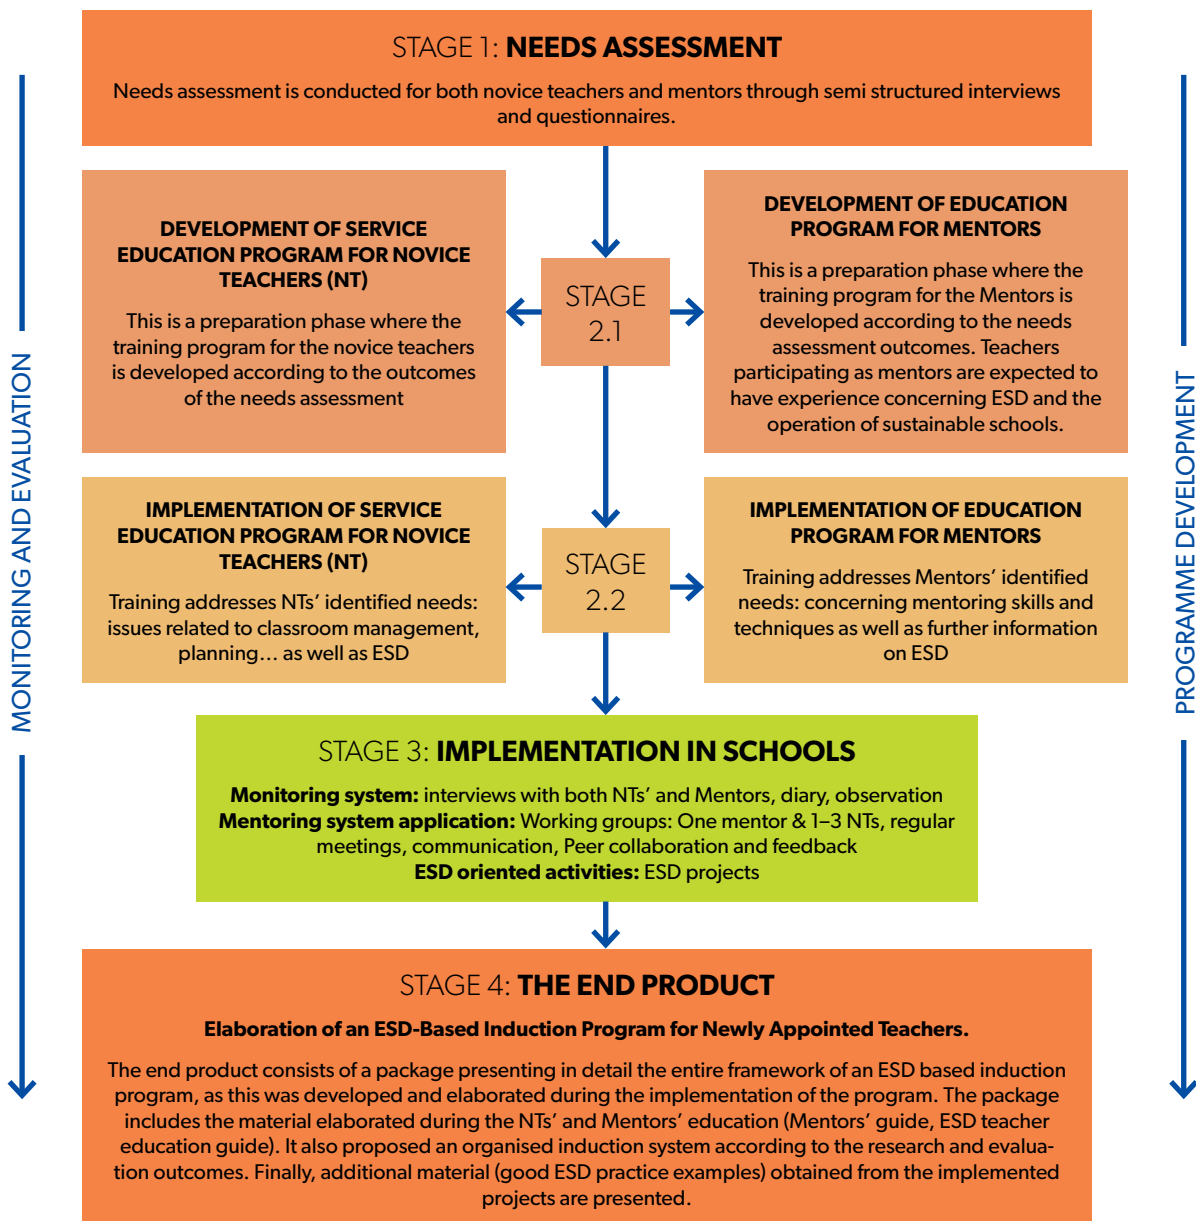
MONITORING AND EVALUATION

PROGRAMME DEVELOPMENT

STAGE 1: **NEEDS ASSESSMENT**

Needs assessment is conducted for both novice teachers and mentors through semi structured interviews and questionnaires.

STAGE 2.1

DEVELOPMENT OF SERVICE EDUCATION PROGRAM FOR NOVICE TEACHERS (NT)

This is a preparation phase where the training program for the novice teachers is developed according to the outcomes of the needs assessment

DEVELOPMENT OF EDUCATION PROGRAM FOR MENTORS

This is a preparation phase where the training program for the Mentors is developed according to the needs assessment outcomes. Teachers participating as mentors are expected to have experience concerning ESD and the operation of sustainable schools.

STAGE 2.2

IMPLEMENTATION OF SERVICE EDUCATION PROGRAM FOR NOVICE TEACHERS (NT)

Training addresses NTs' identified needs: issues related to classroom management, planning… as well as ESD

IMPLEMENTATION OF EDUCATION PROGRAM FOR MENTORS

Training addresses Mentors' identified needs: concerning mentoring skills and techniques as well as further information on ESD

STAGE 3: **IMPLEMENTATION IN SCHOOLS**

**Monitoring system:** interviews with both NTs' and Mentors, diary, observation
**Mentoring system application:** Working groups: One mentor & 1–3 NTs, regular meetings, communication, Peer collaboration and feedback
**ESD oriented activities:** ESD projects

STAGE 4: **THE END PRODUCT**

**Elaboration of an ESD-Based Induction Program for Newly Appointed Teachers.**

The end product consists of a package presenting in detail the entire framework of an ESD based induction program, as this was developed and elaborated during the implementation of the program. The package includes the material elaborated during the NTs' and Mentors' education (Mentors' guide, ESD teacher education guide). It also proposed an organised induction system according to the research and evaluation outcomes. Finally, additional material (good ESD practice examples) obtained from the implemented projects are presented.